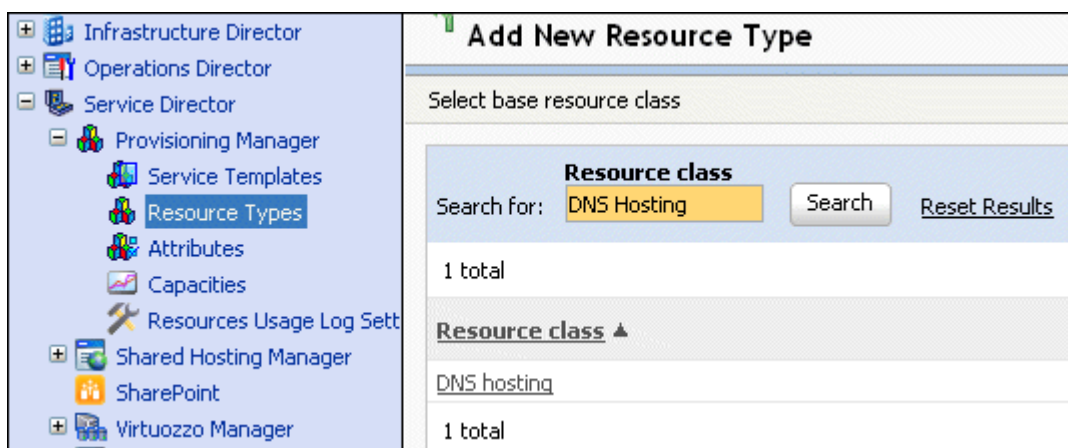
Infrastructure Director
Operations Director
Service Director
Provisioning Manager
Service Templates
Resource Types
Attributes
Capacities
Resources Usage Log Sett
Shared Hosting Manager
SharePoint
Virtuozzo Manager

Add New Resource Type

Select base resource class

Resource class
Search for: DNS Hosting
Search
Reset Results

1 total

Resource class ▲

DNS hosting

1 total